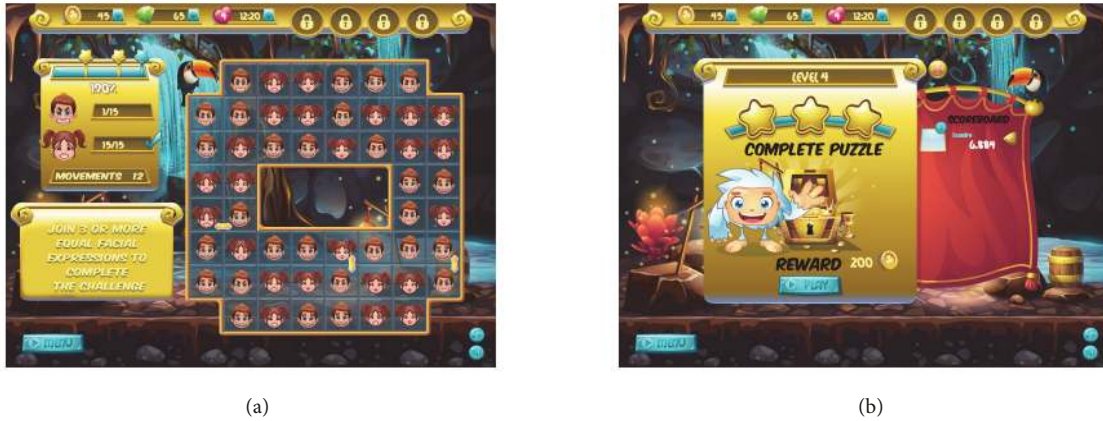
45 65 12:20

100%

1/15

15/15

MOVEMENTS 12

JOIN 3 OR MORE EQUAL FACIAL EXPRESSIONS TO COMPLETE THE CHALLENGE

MENU

(a)

45 65 12:20

LEVEL 4

COMPLETE PUZZLE

REWARD 200

PLAY

SCOREBOARD

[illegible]

6.889

MENU

(b)